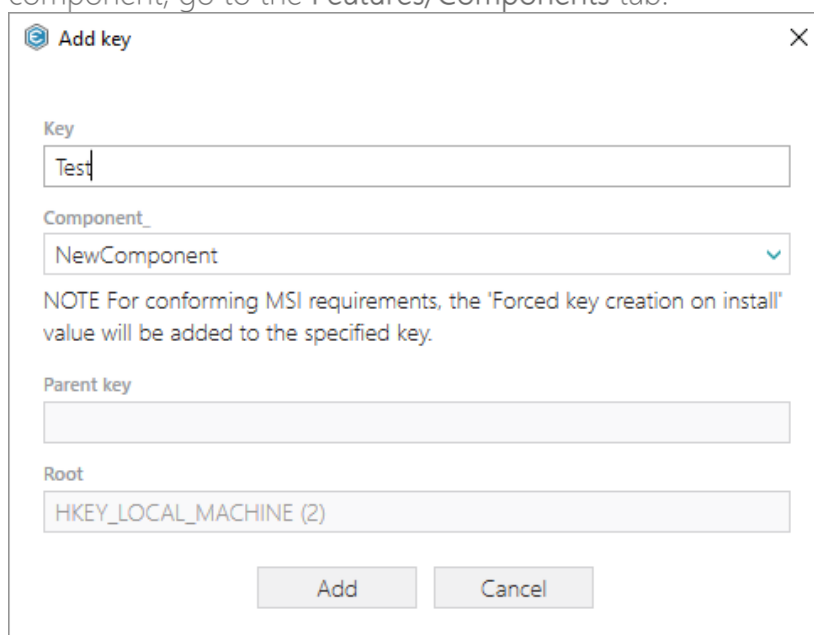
component, go to the Features/Components tab.

Add key

×

Key

Test

Component_

NewComponent

NOTE For conforming MSI requirements, the 'Forced key creation on install' value will be added to the specified key.

Parent key

Root

HKEY_LOCAL_MACHINE (2)

Add

Cancel